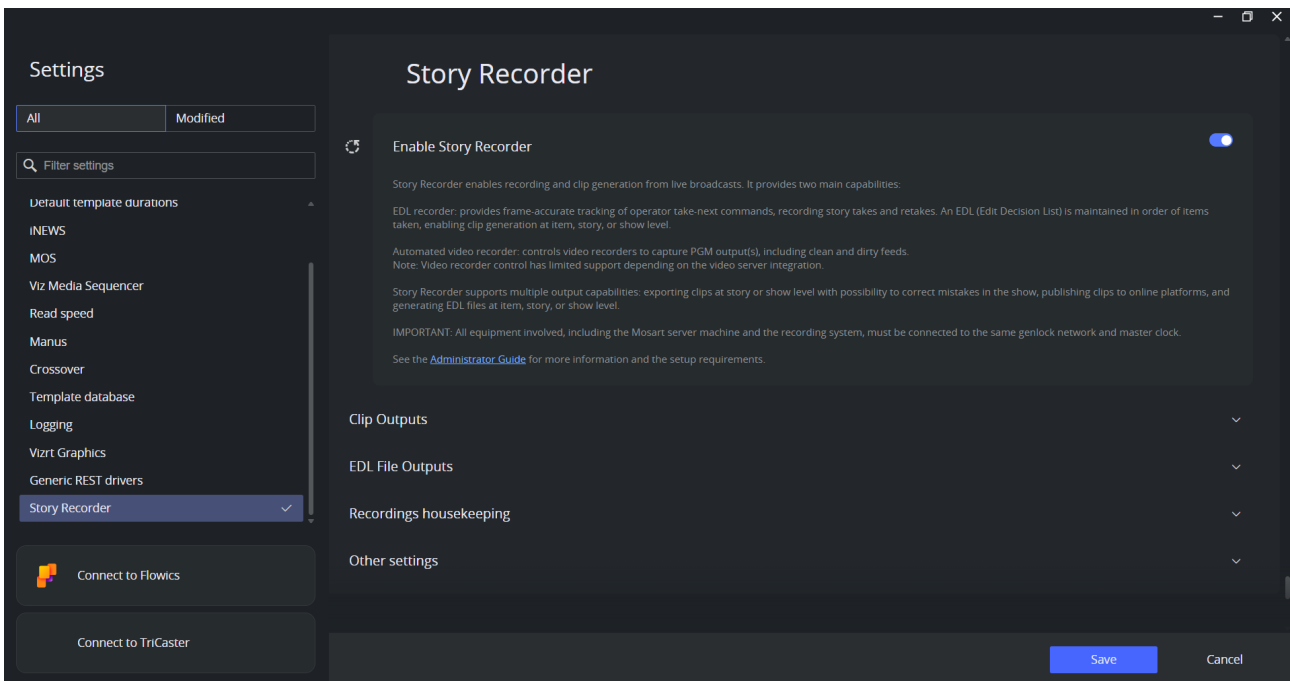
Settings

All | Modified

Filter settings

Default template durations
iNEWS
MOS
Viz Media Sequencer
Read speed
Manus
Crossover
Template database
Logging
Vizrt Graphics
Generic REST drivers
Story Recorder

Connect to Flowics

Connect to TriCaster

Story Recorder

Enable Story Recorder

Story Recorder enables recording and clip generation from live broadcasts. It provides two main capabilities:

EDL recorder: provides frame-accurate tracking of operator take-next commands, recording story takes and retakes. An EDL (Edit Decision List) is maintained in order of items taken, enabling clip generation at item, story, or show level.

Automated video recorder: controls video recorders to capture PGM output(s), including clean and dirty feeds.
Note: Video recorder control has limited support depending on the video server integration.

Story Recorder supports multiple output capabilities: exporting clips at story or show level with possibility to correct mistakes in the show, publishing clips to online platforms, and generating EDL files at item, story, or show level.

IMPORTANT: All equipment involved, including the Mosart server machine and the recording system, must be connected to the same genlock network and master clock.

See the Administrator Guide for more information and the setup requirements.

Clip Outputs

EDL File Outputs

Recordings housekeeping

Other settings

Save

Cancel